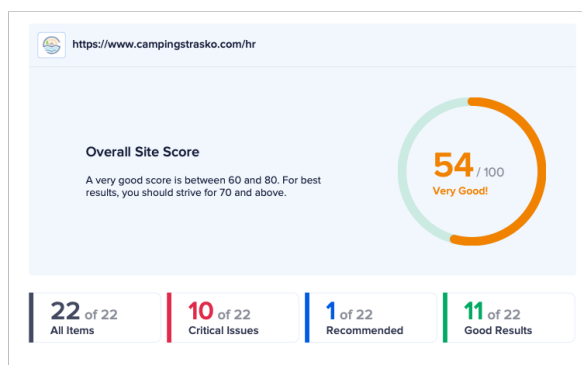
https://www.campingstrasko.com/hr

Overall Site Score

A very good score is between 60 and 80. For best results, you should strive for 70 and above.

54 / 100
Very Good!

22 of 22
All Items

10 of 22
Critical Issues

1 of 22
Recommended

11 of 22
Good Results